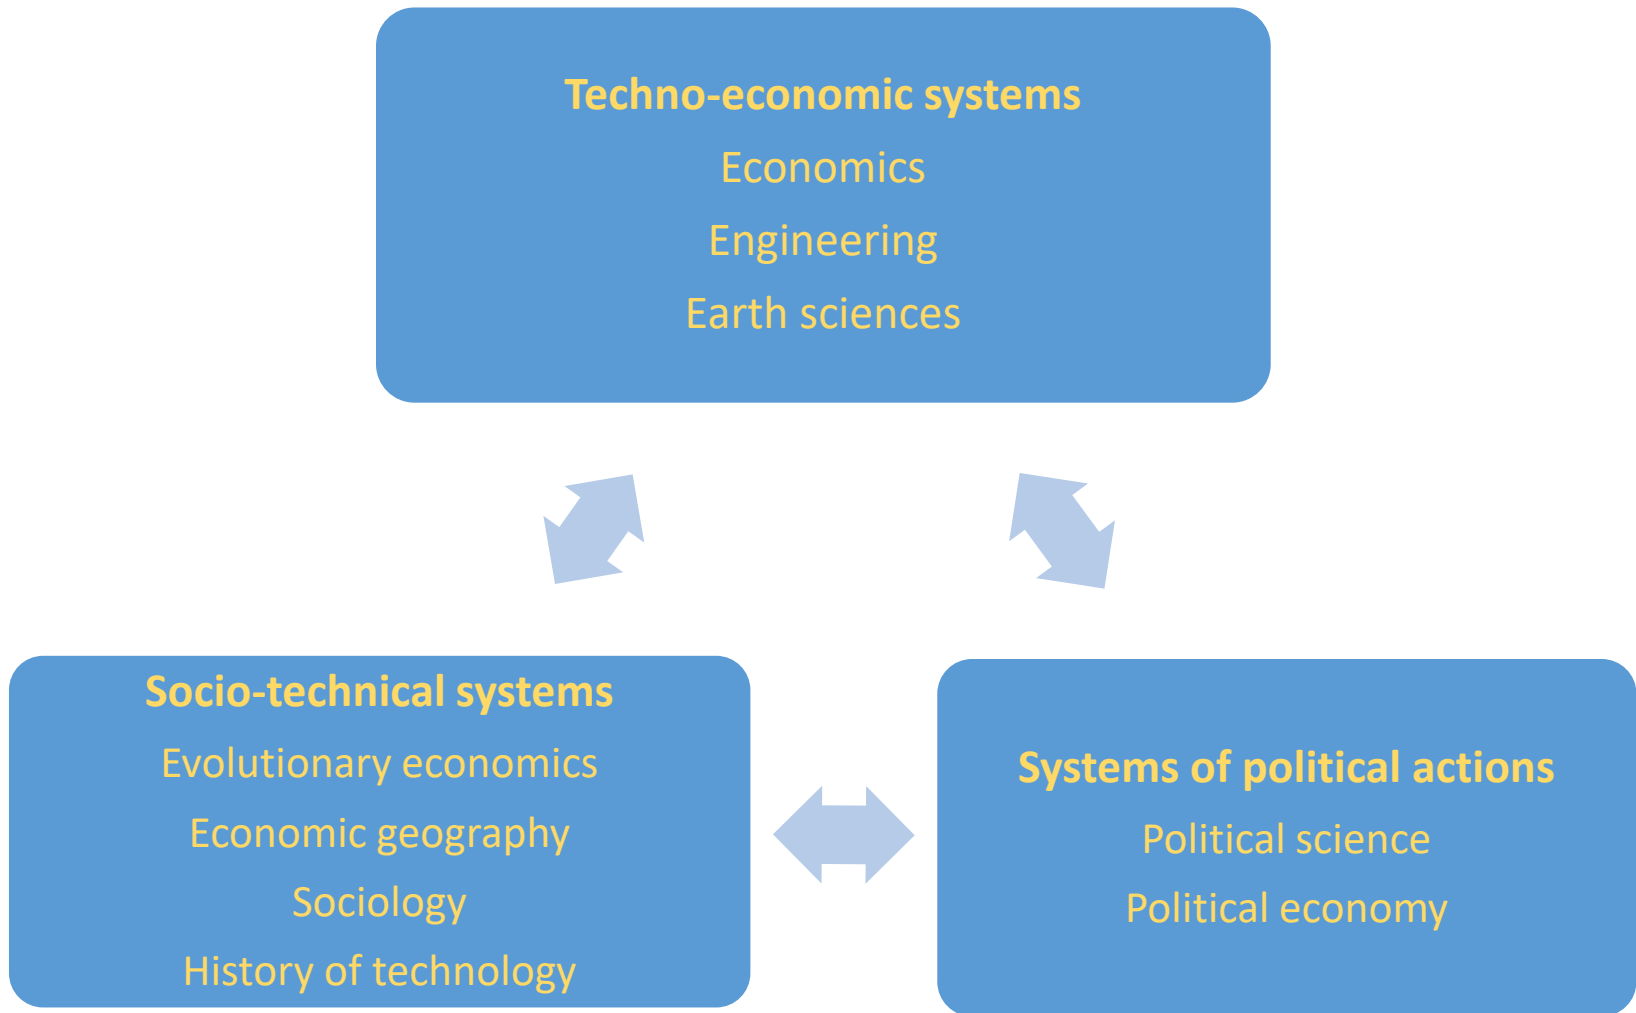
**Techno-economic systems**
Economics
Engineering
Earth sciences

**Socio-technical systems**
Evolutionary economics
Economic geography
Sociology
History of technology

**Systems of political actions**
Political science
Political economy